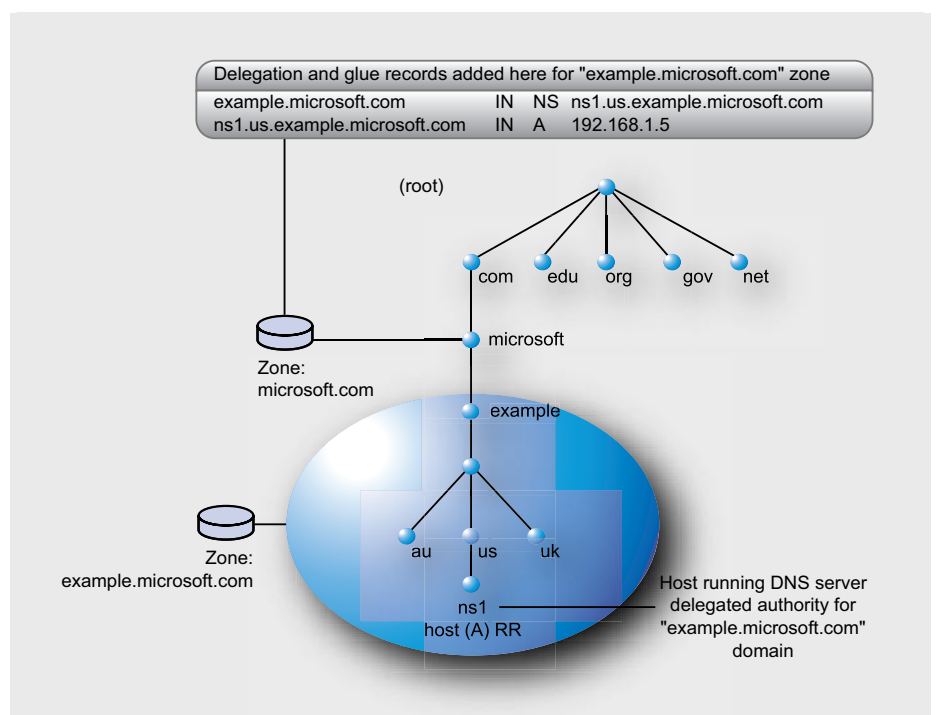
Delegation and glue records added here for "example.microsoft.com" zone

| | | | |
|---|---|---|---|
| example.microsoft.com | IN | NS | ns1.us.example.microsoft.com |
| ns1.us.example.microsoft.com | IN | A | 192.168.1.5 |

(root)

com edu org gov net

microsoft

Zone: microsoft.com

example

au us uk

Zone: example.microsoft.com

ns1
host (A) RR

Host running DNS server delegated authority for "example.microsoft.com" domain